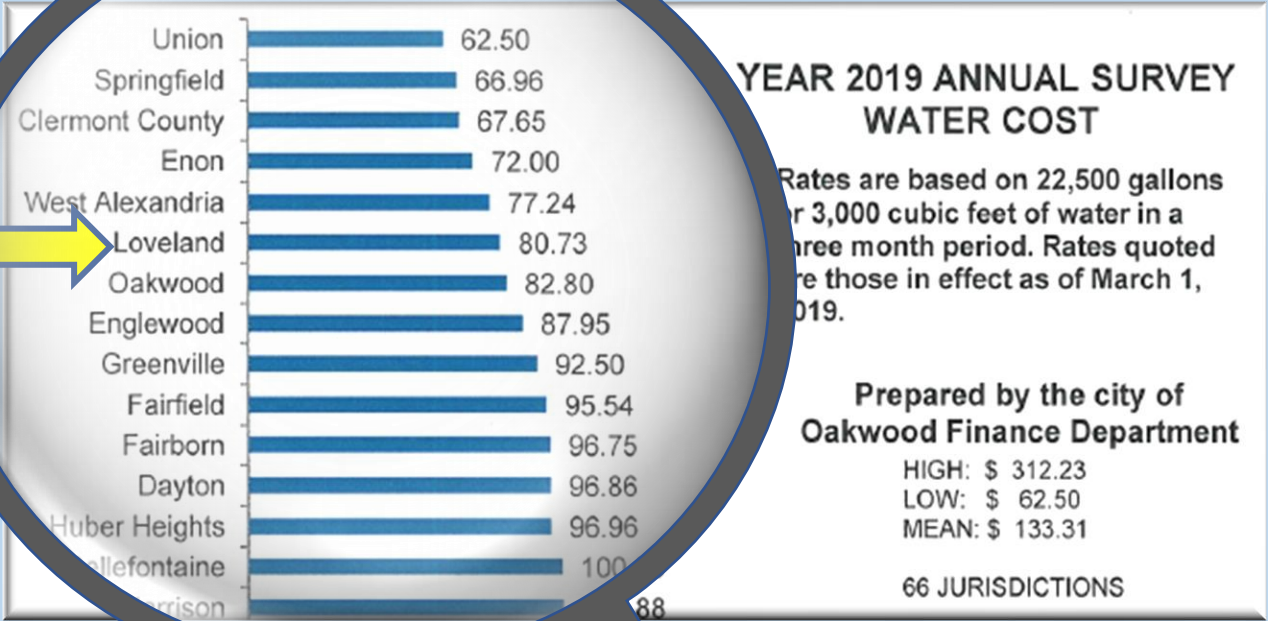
Union 62.50
Springfield 66.96
Clermont County 67.65
Enon 72.00
West Alexandria 77.24
Loveland 80.73
Oakwood 82.80
Englewood 87.95
Greenville 92.50
Fairfield 95.54
Fairborn 96.75
Dayton 96.86
Huber Heights 96.96
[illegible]llefontaine 100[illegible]
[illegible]rrison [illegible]88

YEAR 2019 ANNUAL SURVEY
WATER COST

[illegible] Rates are based on 22,500 gallons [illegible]r 3,000 cubic feet of water in a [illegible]hree month period. Rates quoted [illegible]re those in effect as of March 1, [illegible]019.

Prepared by the city of
Oakwood Finance Department

HIGH: $ 312.23
LOW: $ 62.50
MEAN: $ 133.31

66 JURISDICTIONS